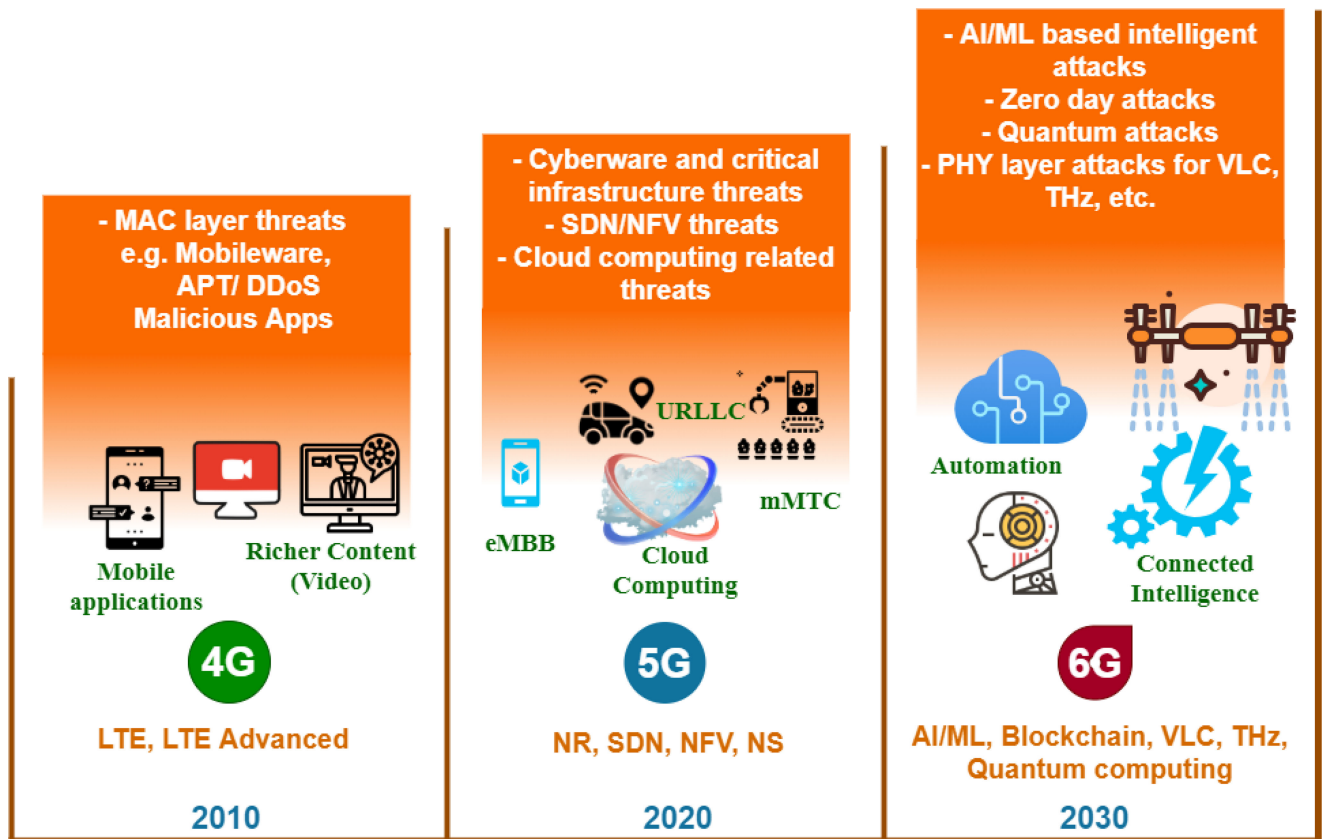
- MAC layer threats e.g. Mobileware, APT/ DDoS Malicious Apps

Mobile applications

Richer Content (Video)

4G

LTE, LTE Advanced

2010

- Cyberware and critical infrastructure threats
- SDN/NFV threats
- Cloud computing related threats

URLLC

eMBB

mMTC

Cloud Computing

5G

NR, SDN, NFV, NS

2020

- AI/ML based intelligent attacks
- Zero day attacks
- Quantum attacks
- PHY layer attacks for VLC, THz, etc.

Automation

Connected Intelligence

6G

AI/ML, Blockchain, VLC, THz, Quantum computing

2030